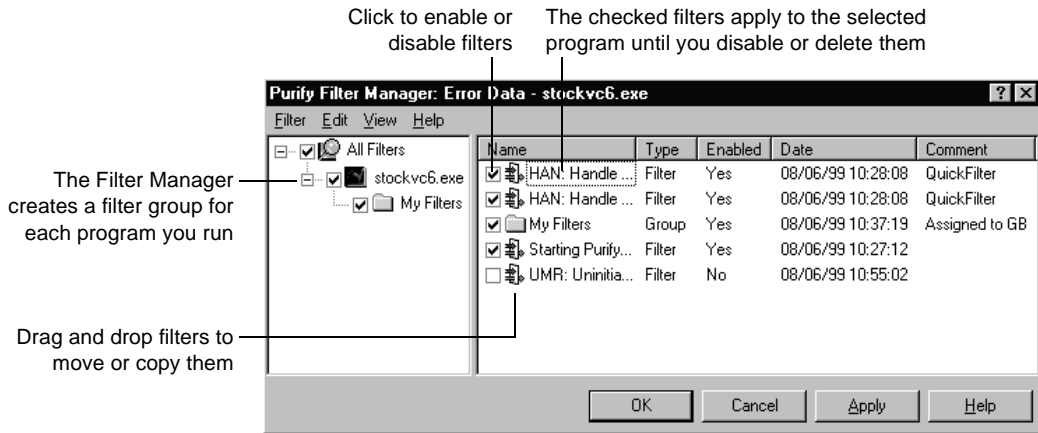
Click to enable or disable filters

The checked filters apply to the selected program until you disable or delete them

Purify Filter Manager: Error Data - stockvc6.exe

? ×

Filter Edit View Help

All Filters
stockvc6.exe
My Filters

| Name | Type | Enabled | Date | Comment |
|---|---|---|---|---|
| HAN: Handle ... | Filter | Yes | 08/06/99 10:28:08 | QuickFilter |
| HAN: Handle ... | Filter | Yes | 08/06/99 10:28:08 | QuickFilter |
| My Filters | Group | Yes | 08/06/99 10:37:19 | Assigned to GB |
| Starting Purify... | Filter | Yes | 08/06/99 10:27:12 | |
| UMR: Uninitia... | Filter | No | 08/06/99 10:55:02 | |

The Filter Manager creates a filter group for each program you run

Drag and drop filters to move or copy them

OK Cancel Apply Help